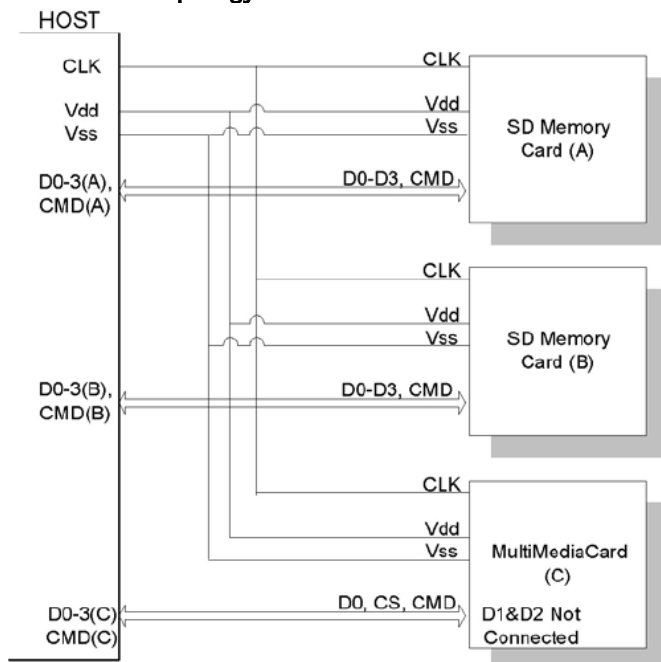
HOST

CLK

Vdd

Vss

D0-3(A), CMD(A)

D0-3(B), CMD(B)

D0-3(C) CMD(C)

CLK

Vdd

Vss

D0-D3, CMD

SD Memory Card (A)

CLK

Vdd

Vss

D0-D3, CMD

SD Memory Card (B)

CLK

Vdd

Vss

D0, CS, CMD

MultiMediaCard (C)

D1&D2 Not Connected